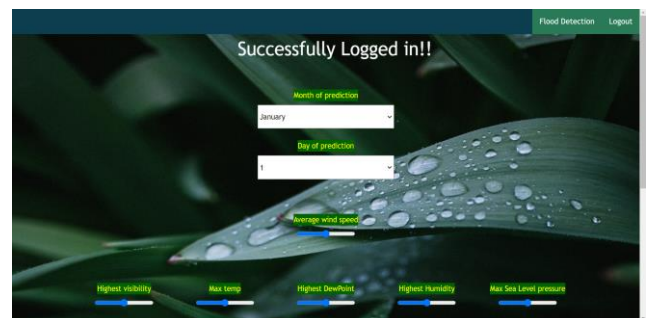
Flood Detection Logout

Successfully Logged in!!

Month of prediction

January

Day of prediction

1

Average wind speed

Highest visibility

Max temp

Highest DewPoint

Highest Humidity

Max Sea Level pressure